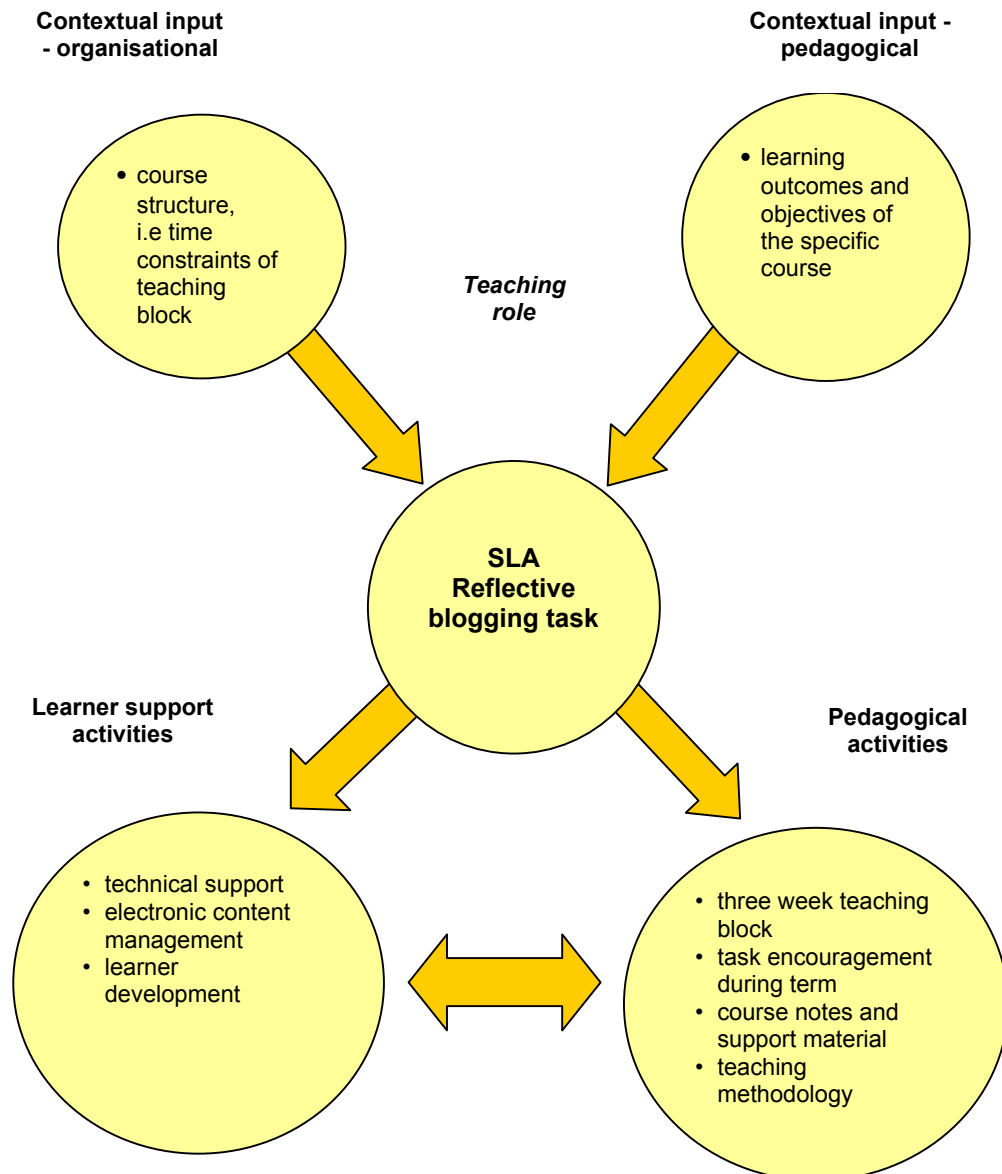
Contextual input - organisational

Contextual input - pedagogical

- course structure, i.e time constraints of teaching block

- learning outcomes and objectives of the specific course

*Teaching role*

SLA Reflective blogging task

Learner support activities

Pedagogical activities

- technical support
- electronic content management
- learner development

- three week teaching block
- task encouragement during term
- course notes and support material
- teaching methodology